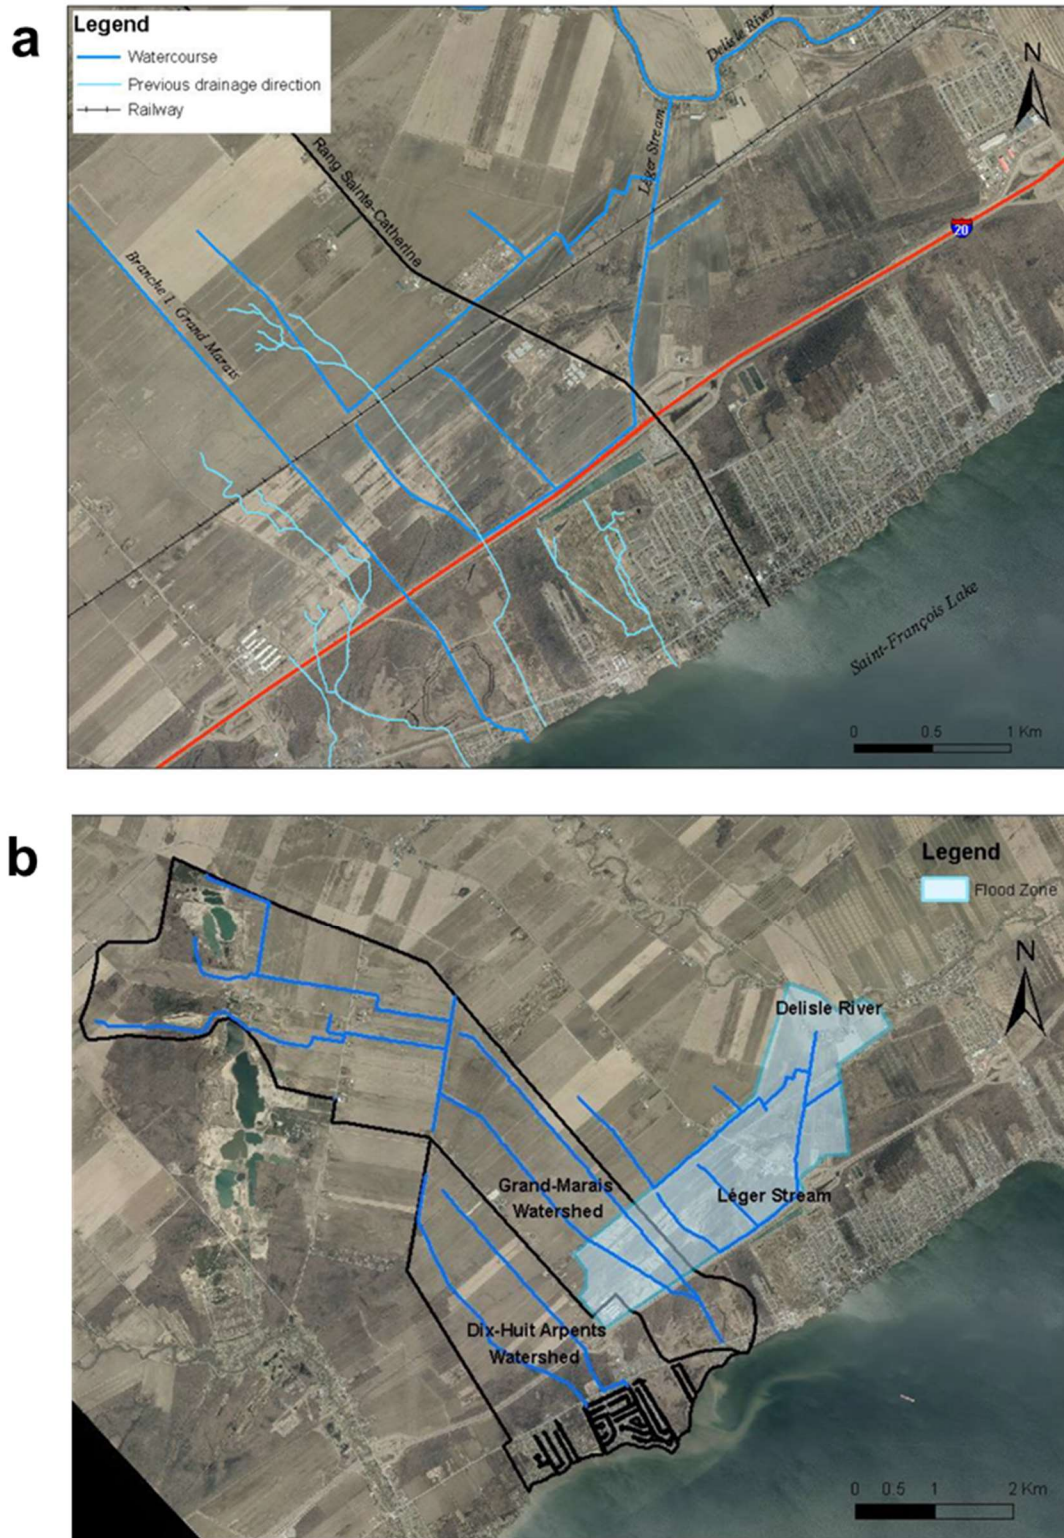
a

Legend
Watercourse
Previous drainage direction
Railway

Delisle River
Léger Stream
Rang Sainte-Catherine
Branche 1 Grand Marais
20
N
Saint-François Lake
0 0.5 1 Km

b

Legend
Flood Zone
N
Delisle River
Grand-Marais Watershed
Léger Stream
Dix-Huit Arpents Watershed
0 0.5 1 2 Km